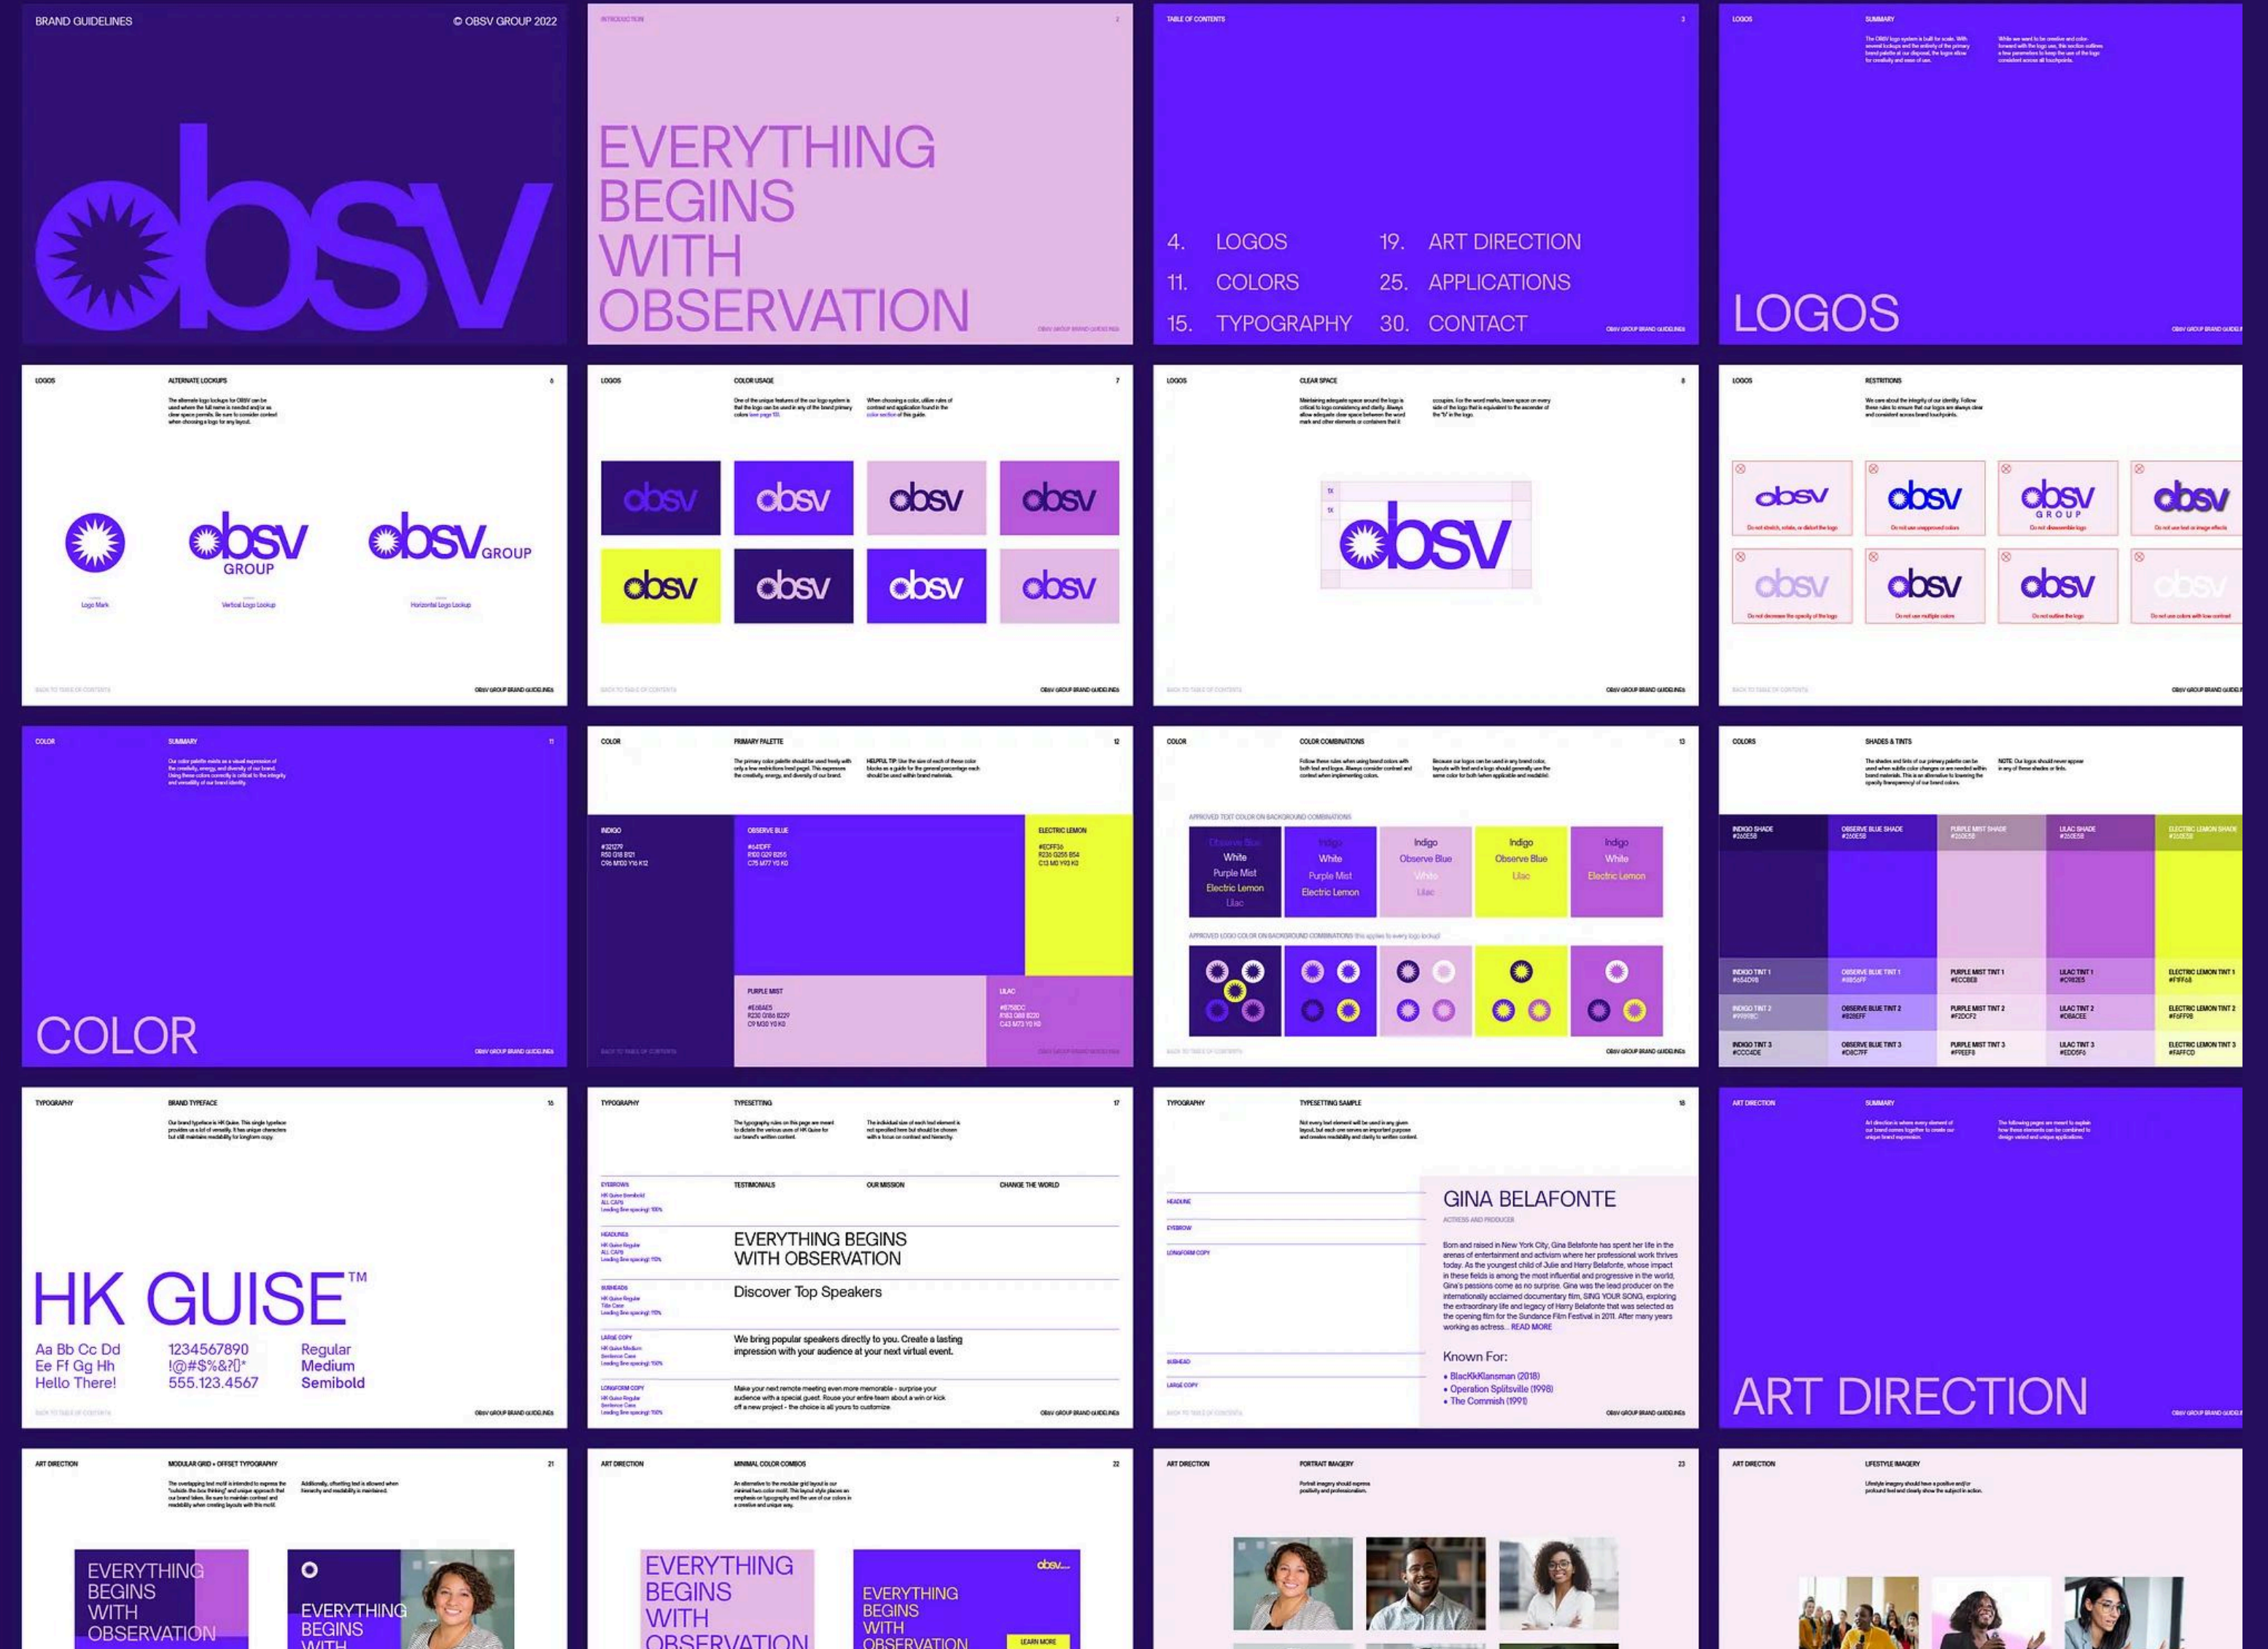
BRAND GUIDELINES

© OBSV GROUP 2022

obsv

INTRODUCTION

EVERYTHING BEGINS WITH OBSERVATION

TABLE OF CONTENTS

4. LOGOS
11. COLORS
15. TYPOGRAPHY
19. ART DIRECTION
25. APPLICATIONS
30. CONTACT

LOGOS

SUMMARY

LOGOS

LOGOS

ALTERNATE LOCKUPS

obsv GROUP

obsv GROUP

Logo Mark

Vertical Logo Lockup

Horizontal Logo Lockup

LOGOS

COLOR USAGE

obsv obsv obsv obsv
obsv obsv obsv obsv

LOGOS

CLEAR SPACE

obsv

LOGOS

RESTRITIONS

obsv obsv obsv GROUP obsv
obsv obsv obsv obsv

COLOR

SUMMARY

COLOR

COLOR

PRIMARY PALETTE

INDIGO

OBSERVE BLUE

ELECTRIC LEMON

PURPLE MIST

LILAC

COLOR

COLOR COMBINATIONS

Observe Blue
White
Purple Mist
Electric Lemon
Lilac

Indigo
White
Purple Mist
Electric Lemon

Indigo
Observe Blue
White
Lilac

Indigo
Observe Blue
Lilac

Indigo
White
Electric Lemon

COLORS

SHADES & TINTS

INDIGO SHADE

OBSERVE BLUE SHADE

PURPLE MIST SHADE

LILAC SHADE

ELECTRIC LEMON SHADE

TYPOGRAPHY

BRAND TYPEFACE

HK GUISE™

Aa Bb Cc Dd
Ee Ff Gg Hh
Hello There!

1234567890
!@#$%&?()*
555.123.4567

Regular
Medium
Semibold

TYPOGRAPHY

TYPESETTING

TESTIMONIALS

OUR MISSION

CHANGE THE WORLD

EVERYTHING BEGINS WITH OBSERVATION

Discover Top Speakers

We bring popular speakers directly to you. Create a lasting impression with your audience at your next virtual event.

Make your next remote meeting even more memorable - surprise your audience with a special guest. Rouse your entire team about a win or kick off a new project - the choice is all yours to customize

TYPOGRAPHY

TYPESETTING SAMPLE

GINA BELAFONTE

ACTRESS AND PRODUCER

Known For:
• BlacKkKlansman (2018)
• Operation Splitsville (1998)
• The Commish (1991)

ART DIRECTION

SUMMARY

ART DIRECTION

ART DIRECTION

MODULAR GRID + OFFSET TYPOGRAPHY

EVERYTHING BEGINS WITH OBSERVATION

EVERYTHING BEGINS WITH

ART DIRECTION

MINIMAL COLOR COMBOS

EVERYTHING BEGINS WITH OBSERVATION

obsv

EVERYTHING BEGINS WITH OBSERVATION

LEARN MORE

ART DIRECTION

PORTRAIT IMAGERY

ART DIRECTION

LIFESTYLE IMAGERY